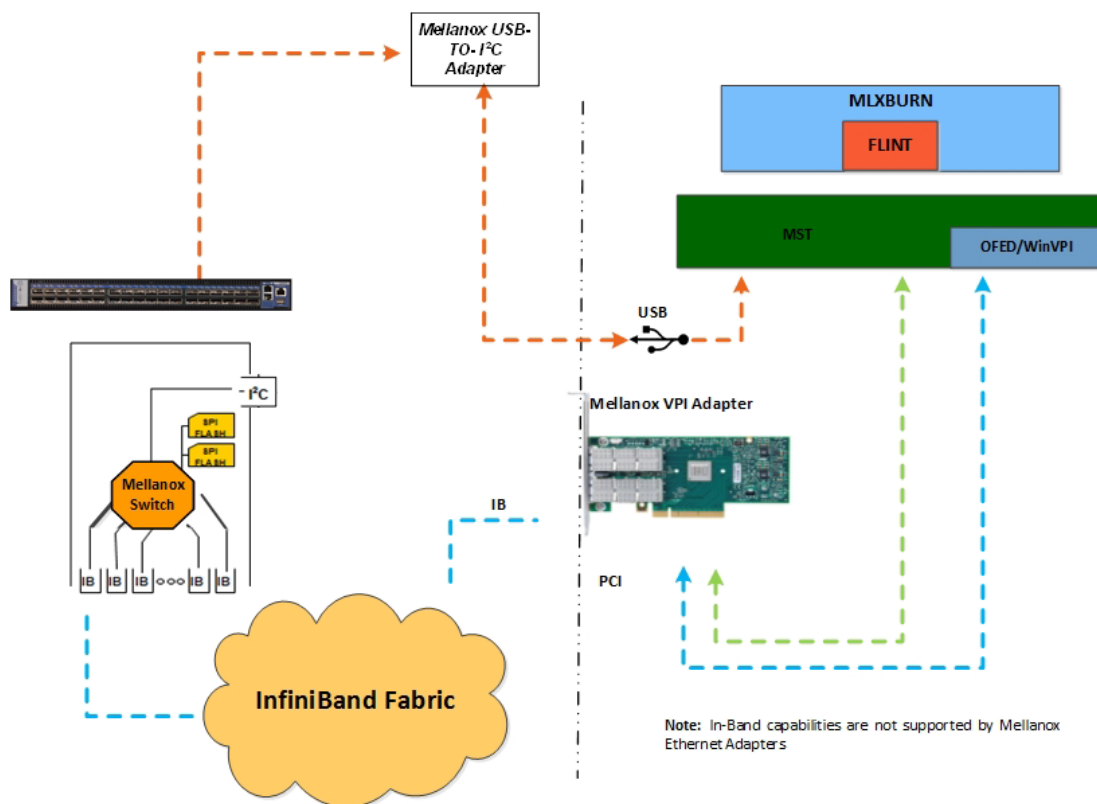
Mellanox USB-TO-I$^2$C Adapter

MLXBURN

FLINT

MST

OFED/WinVPI

USB

I$^2$C

SPI FLASH

SPI FLASH

Mellanox Switch

IB IB IB ○○○ IB IB

Mellanox VPI Adapter

IB

PCI

InfiniBand Fabric

**Note:** In-Band capabilities are not supported by Mellanox Ethernet Adapters